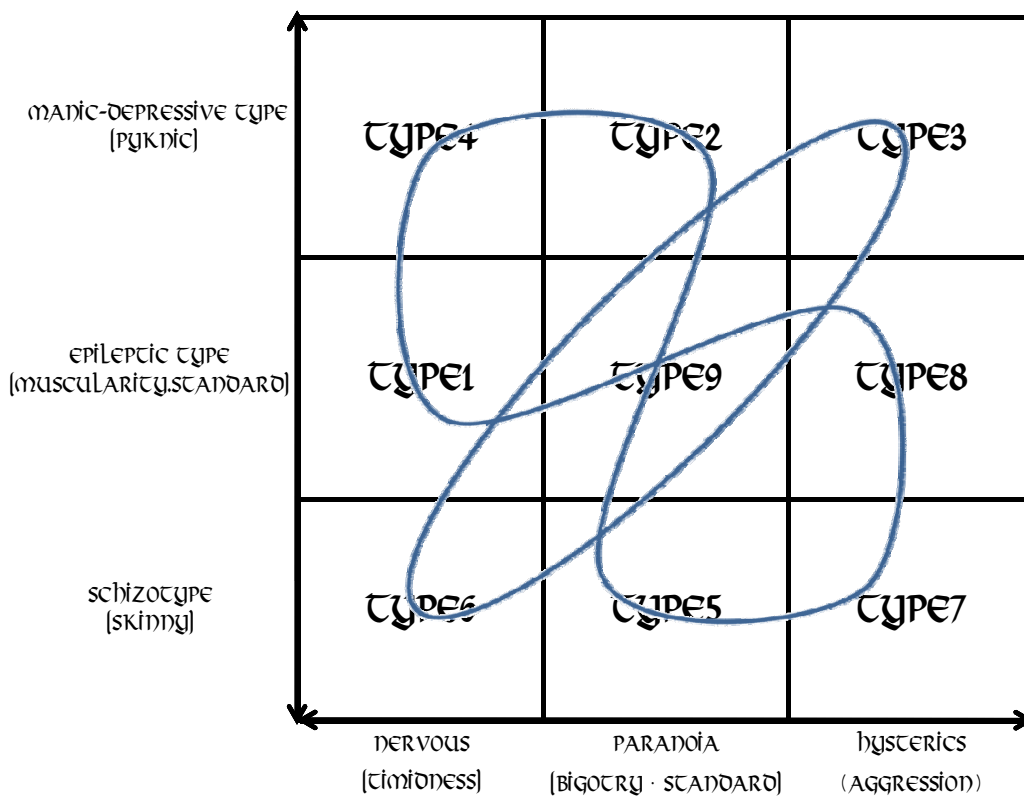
| | | | |
|---|---|---|---|
| manic-depressive type [pyknic] | TYPE4 | TYPE2 | TYPE3 |
| epileptic type [muscularity.standard] | TYPE1 | TYPE9 | TYPE8 |
| schizotype [skinny] | TYPE6 | TYPE5 | TYPE7 |
| | nervous [timidness] | paranoia [bigotry · standard] | hysterics (aggression) |